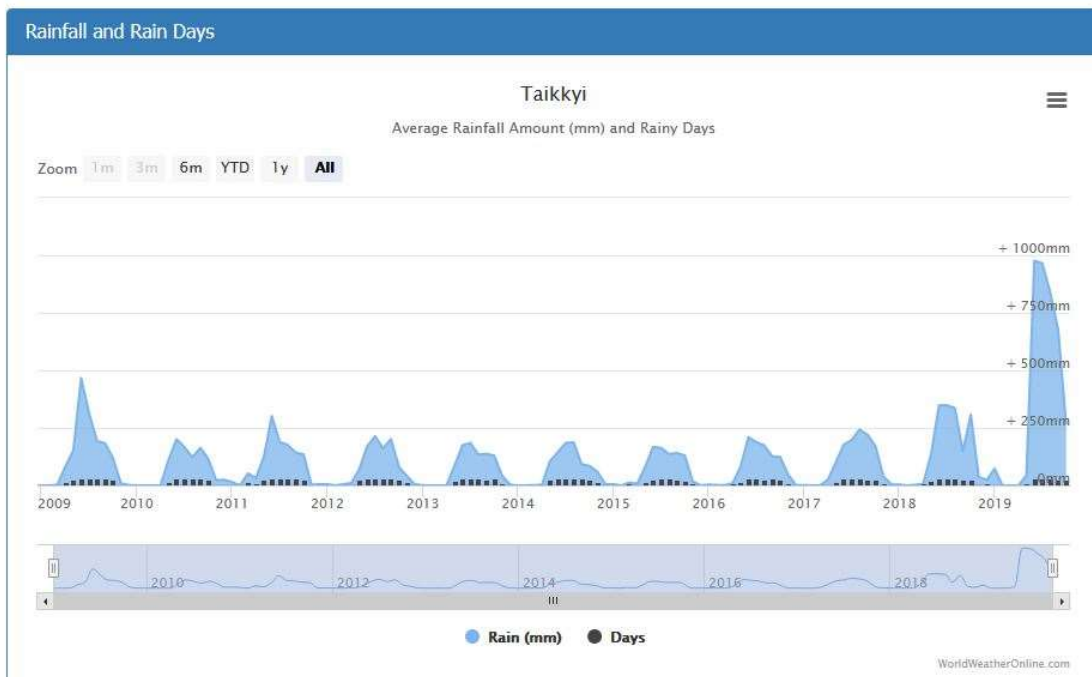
Rainfall and Rain Days

Taikkyi

Average Rainfall Amount (mm) and Rainy Days

Zoom 1m 3m 6m YTD 1y All

+ 1000mm
+ 750mm
+ 500mm
+ 250mm
0mm

2009 2010 2011 2012 2013 2014 2015 2016 2017 2018 2019

2010 2012 2014 2016 2018

III

Rain (mm) Days

WorldWeatherOnline.com